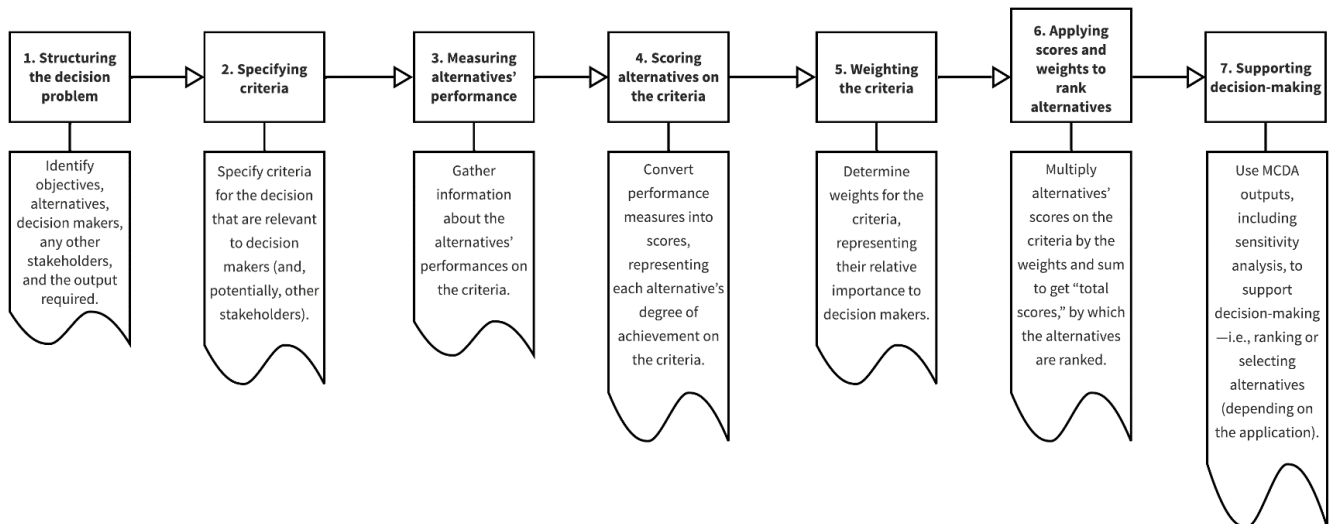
1. Structuring the decision problem

Identify objectives, alternatives, decision makers, any other stakeholders, and the output required.

2. Specifying criteria

Specify criteria for the decision that are relevant to decision makers (and, potentially, other stakeholders).

3. Measuring alternatives' performance

Gather information about the alternatives' performances on the criteria.

4. Scoring alternatives on the criteria

Convert performance measures into scores, representing each alternative's degree of achievement on the criteria.

5. Weighting the criteria

Determine weights for the criteria, representing their relative importance to decision makers.

6. Applying scores and weights to rank alternatives

Multiply alternatives' scores on the criteria by the weights and sum to get "total scores," by which the alternatives are ranked.

7. Supporting decision-making

Use MCDA outputs, including sensitivity analysis, to support decision-making—i.e., ranking or selecting alternatives (depending on the application).